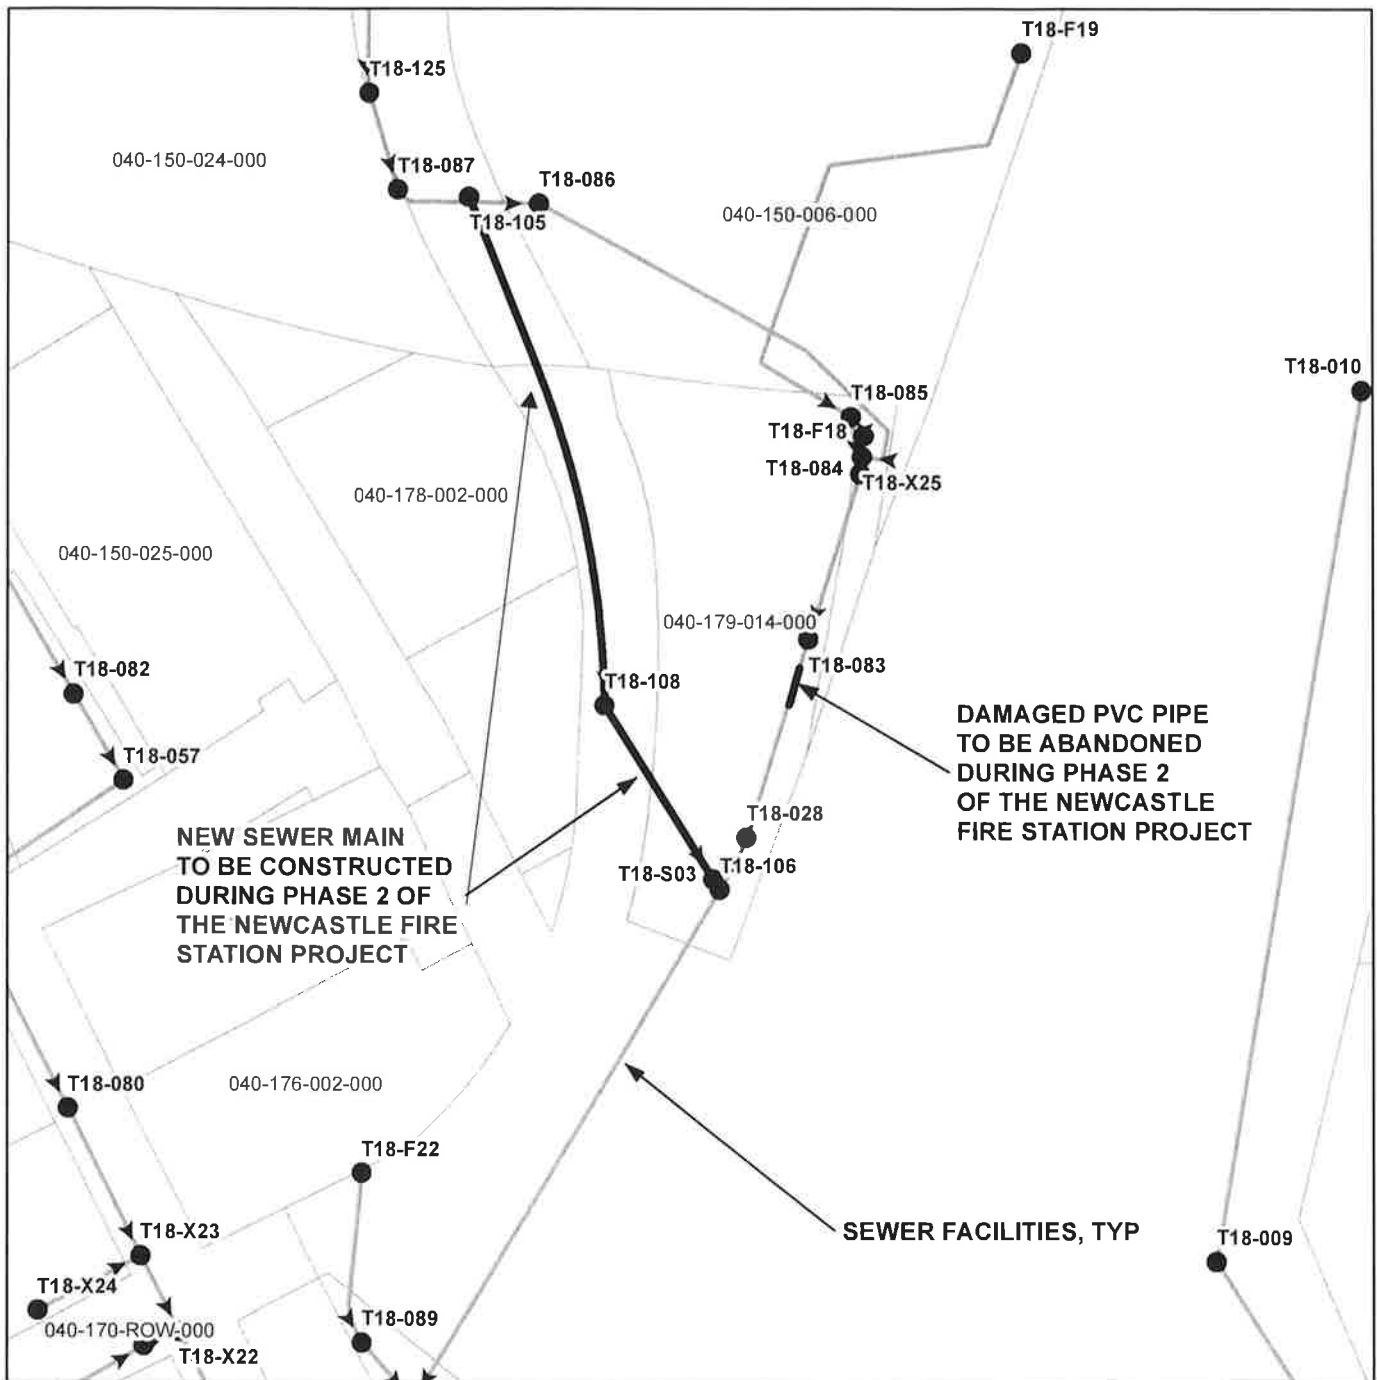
T18-F19

T18-125

040-150-024-000

T18-087

T18-086

T18-105

040-150-006-000

T18-010

T18-085

T18-F18

T18-084

T18-X25

040-178-002-000

040-150-025-000

040-179-014-000

T18-083

T18-082

T18-108

T18-057

DAMAGED PVC PIPE TO BE ABANDONED DURING PHASE 2 OF THE NEWCASTLE FIRE STATION PROJECT

T18-028

NEW SEWER MAIN TO BE CONSTRUCTED DURING PHASE 2 OF THE NEWCASTLE FIRE STATION PROJECT

T18-S03

T18-106

T18-080

040-176-002-000

T18-F22

SEWER FACILITIES, TYP

T18-X23

T18-009

T18-X24

T18-089

040-170-ROW-000

T18-X22